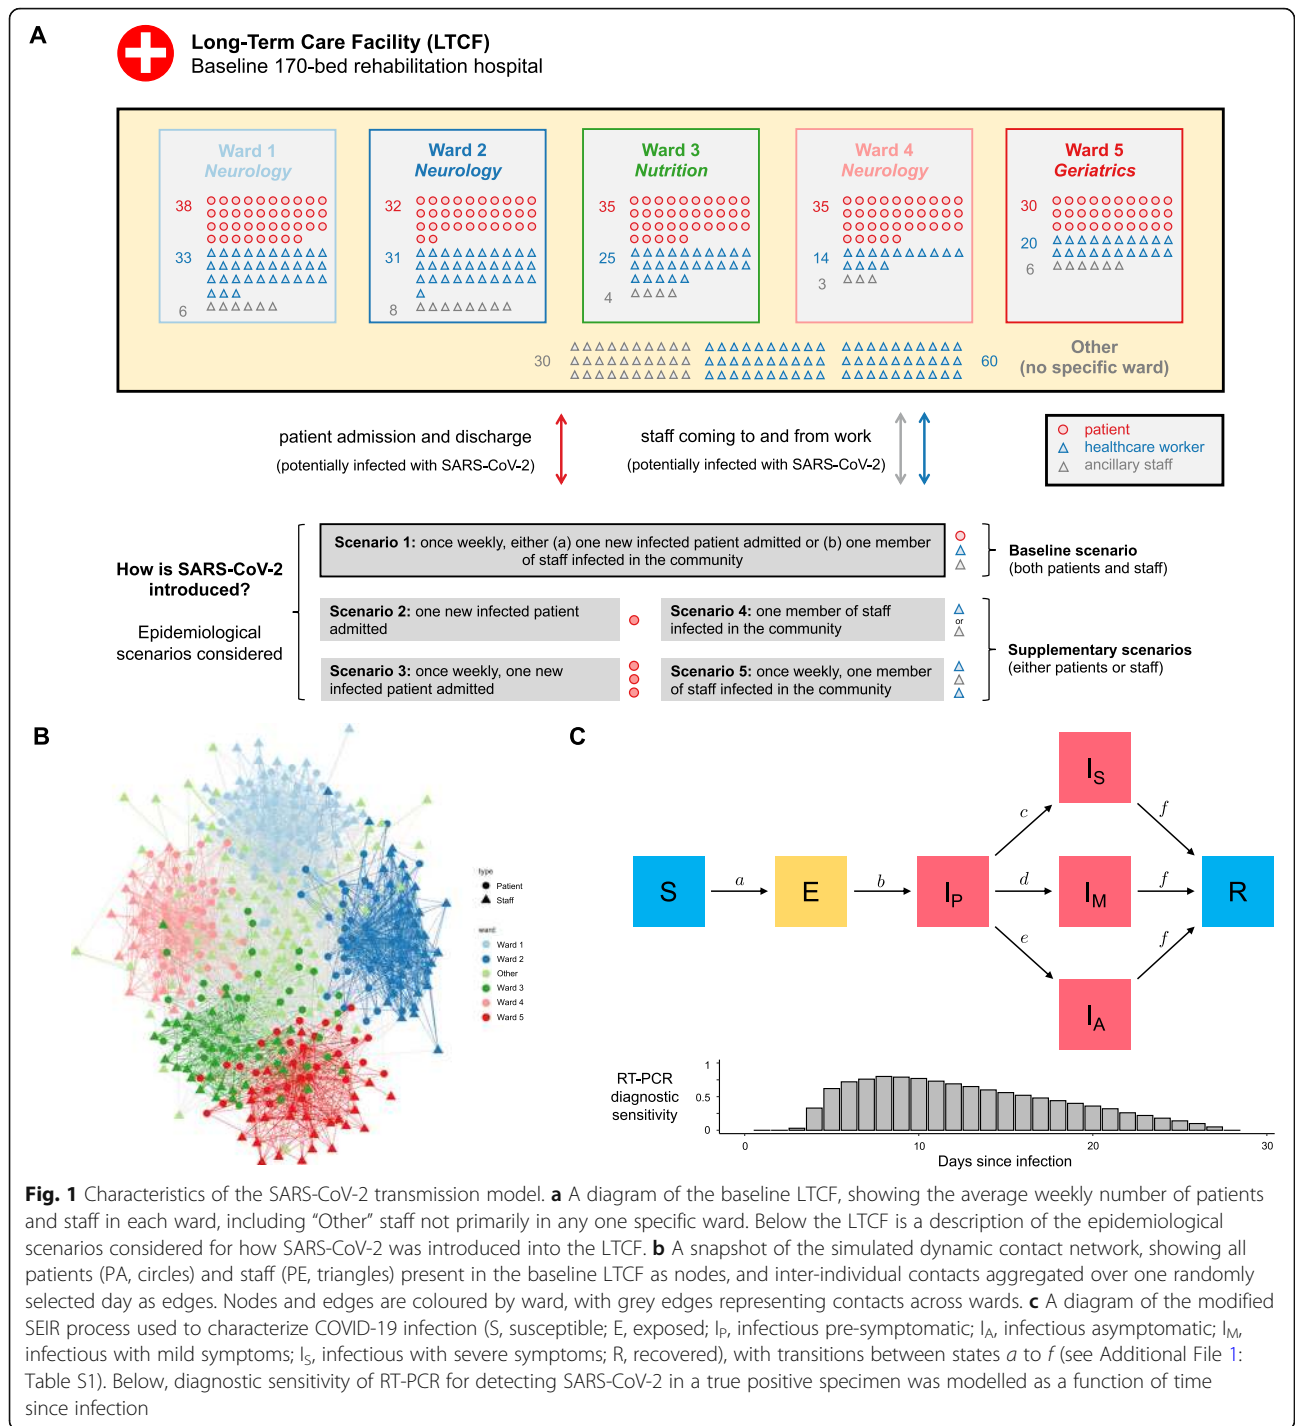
A

Long-Term Care Facility (LTCF)
Baseline 170-bed rehabilitation hospital

Ward 1
Neurology
38
33
6

Ward 2
Neurology
32
31
8

Ward 3
Nutrition
35
25
4

Ward 4
Neurology
35
14
3

Ward 5
Geriatrics
30
20
6

30
60
Other
(no specific ward)

patient admission and discharge
(potentially infected with SARS-CoV-2)

staff coming to and from work
(potentially infected with SARS-CoV-2)

patient
healthcare worker
ancillary staff

How is SARS-CoV-2 introduced?

Epidemiological scenarios considered

Scenario 1: once weekly, either (a) one new infected patient admitted or (b) one member of staff infected in the community

Baseline scenario
(both patients and staff)

Scenario 2: one new infected patient admitted

Scenario 4: one member of staff infected in the community

or

Scenario 3: once weekly, one new infected patient admitted

Scenario 5: once weekly, one member of staff infected in the community

Supplementary scenarios
(either patients or staff)

B

type
Patient
Staff
ward
Ward 1
Ward 2
Other
Ward 3
Ward 4
Ward 5

C

$I_S$
S
a
E
b
$I_P$
c
d
e
$I_M$
f
f
f
R
$I_A$

RT-PCR diagnostic sensitivity
1
0.5
0
0
10
20
30
Days since infection

Fig. 1 Characteristics of the SARS-CoV-2 transmission model. a A diagram of the baseline LTCF, showing the average weekly number of patients and staff in each ward, including "Other" staff not primarily in any one specific ward. Below the LTCF is a description of the epidemiological scenarios considered for how SARS-CoV-2 was introduced into the LTCF. b A snapshot of the simulated dynamic contact network, showing all patients (PA, circles) and staff (PE, triangles) present in the baseline LTCF as nodes, and inter-individual contacts aggregated over one randomly selected day as edges. Nodes and edges are coloured by ward, with grey edges representing contacts across wards. c A diagram of the modified SEIR process used to characterize COVID-19 infection (S, susceptible; E, exposed; $I_P$, infectious pre-symptomatic; $I_A$, infectious asymptomatic; $I_M$, infectious with mild symptoms; $I_S$, infectious with severe symptoms; R, recovered), with transitions between states a to f (see Additional File 1: Table S1). Below, diagnostic sensitivity of RT-PCR for detecting SARS-CoV-2 in a true positive specimen was modelled as a function of time since infection